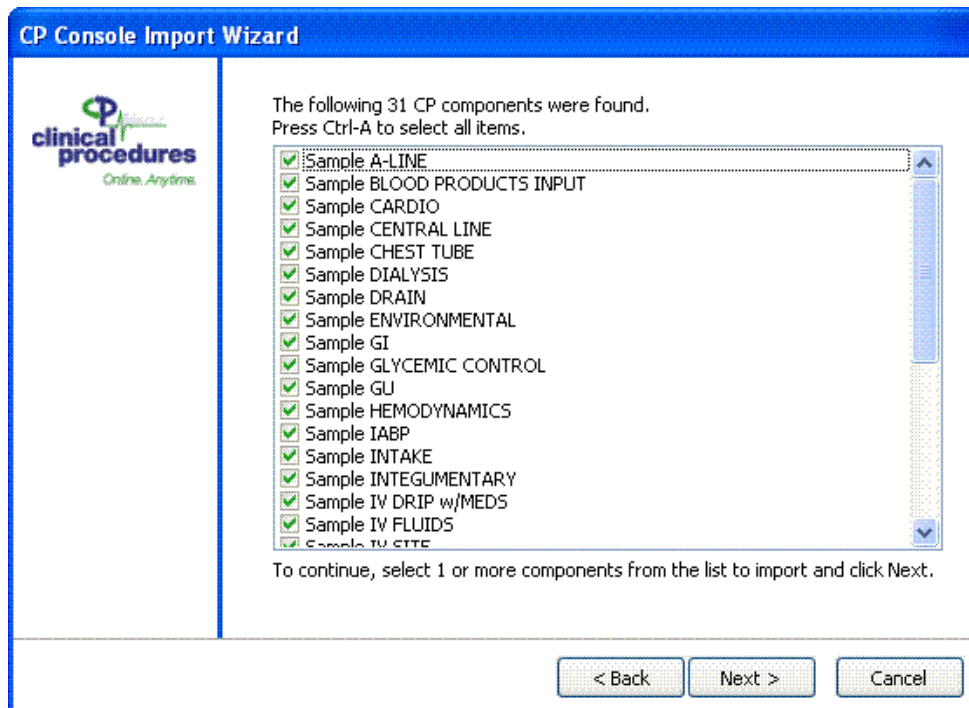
CP Console Import Wizard

CP
clinical procedures
Online. Anytime.

The following 31 CP components were found.
Press Ctrl-A to select all items.

Sample A-LINE
Sample BLOOD PRODUCTS INPUT
Sample CARDIO
Sample CENTRAL LINE
Sample CHEST TUBE
Sample DIALYSIS
Sample DRAIN
Sample ENVIRONMENTAL
Sample GI
Sample GLYCEMIC CONTROL
Sample GU
Sample HEMODYNAMICS
Sample IABP
Sample INTAKE
Sample INTEGUMENTARY
Sample IV DRIP w/MEDS
Sample IV FLUIDS
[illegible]

To continue, select 1 or more components from the list to import and click Next.

< Back
Next >
Cancel